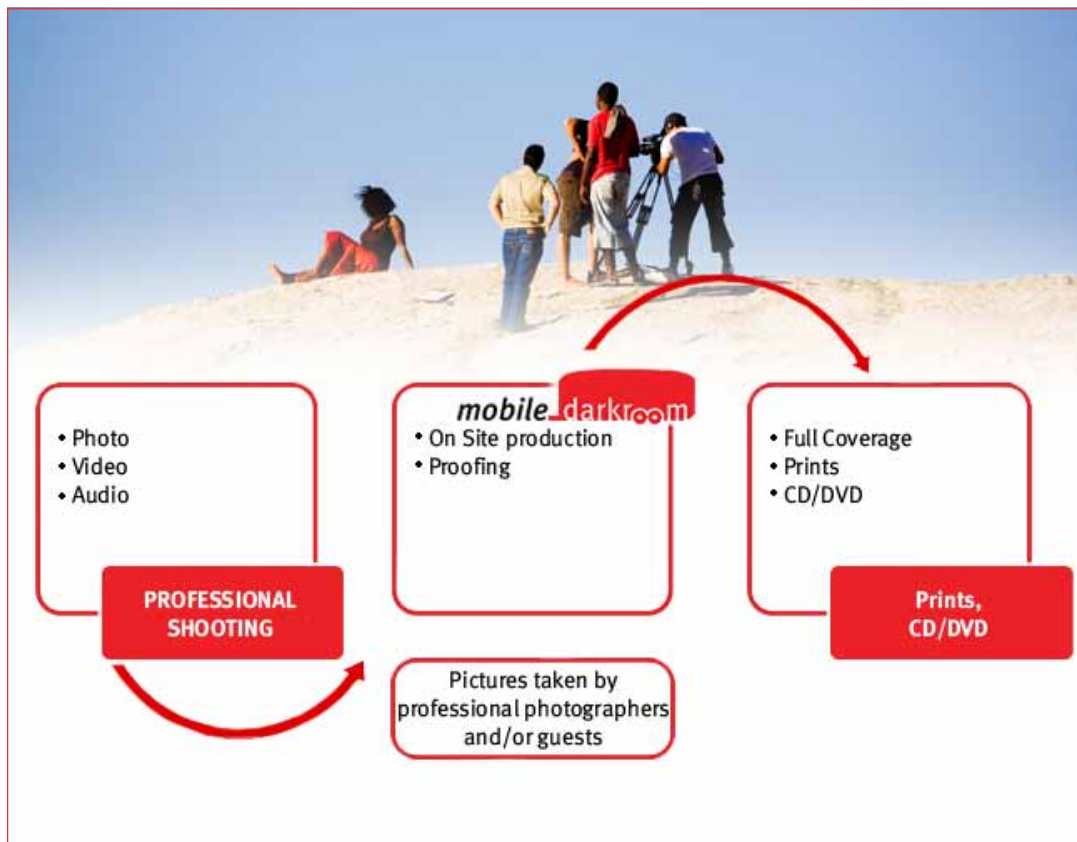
• Photo
• Video
• Audio

PROFESSIONAL SHOOTING

mobile darkroom

• On Site production
• Proofing

Pictures taken by professional photographers and/or guests

• Full Coverage
• Prints
• CD/DVD

Prints, CD/DVD